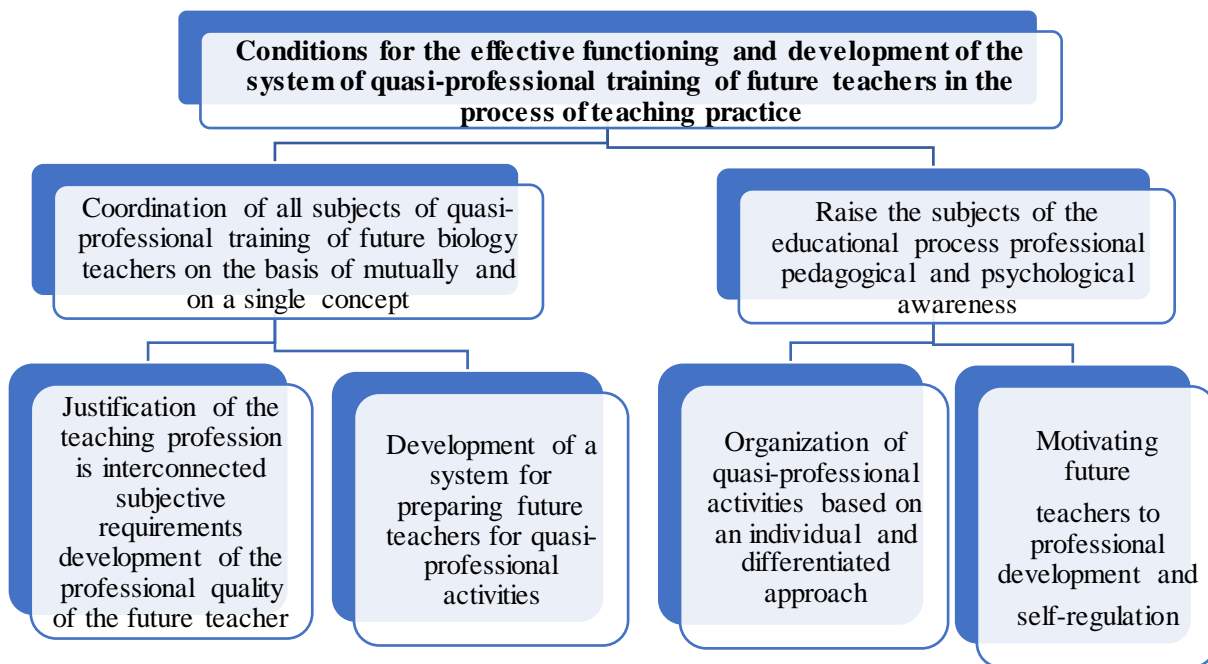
Conditions for the effective functioning and development of the system of quasi-professional training of future teachers in the process of teaching practice

Coordination of all subjects of quasi-professional training of future biology teachers on the basis of mutually and on a single concept

Raise the subjects of the educational process professional pedagogical and psychological awareness

Justification of the teaching profession is interconnected subjective requirements development of the professional quality of the future teacher

Development of a system for preparing future teachers for quasi-professional activities

Organization of quasi-professional activities based on an individual and differentiated approach

Motivating future

teachers to professional development and

self-regulation